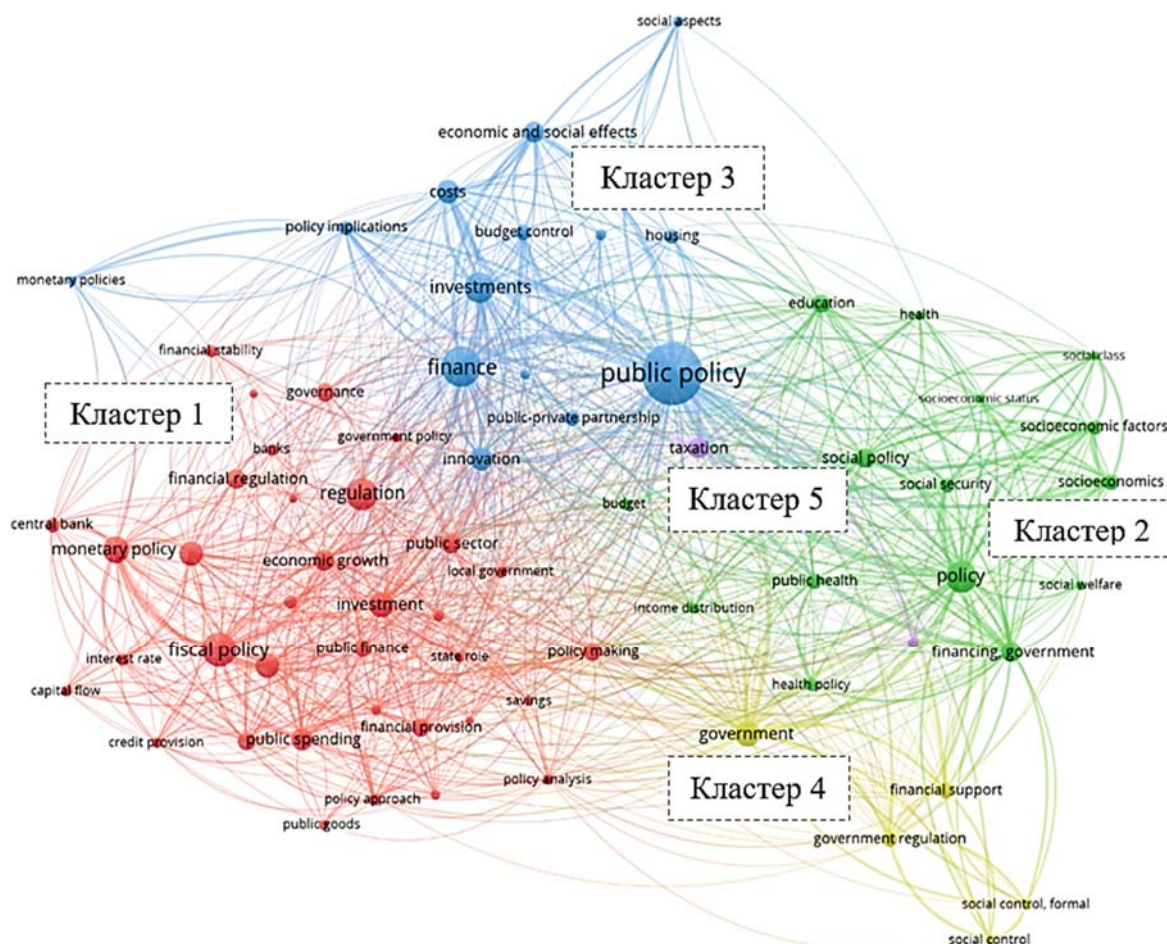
social aspects

economic and social effects

Кластер 3

costs

policy implications

budget control

housing

monetary policies

investments

education

health

financial stability

finance

public policy

social class

Кластер 1

governance

socioeconomic status

public-private partnership

banks

government policy

socioeconomic factors

taxation

innovation

financial regulation

social policy

regulation

social security

socioeconomics

budget

Кластер 5

central bank

Кластер 2

monetary policy

public sector

economic growth

local government

policy

public health

social welfare

investment

income distribution

fiscal policy

public finance

state role

policy making

interest rate

financing, government

capital flow

health policy

savings

financial provision

credit provision

public spending

government

policy analysis

Кластер 4

financial support

policy approach

public goods

government regulation

social control, formal

social control